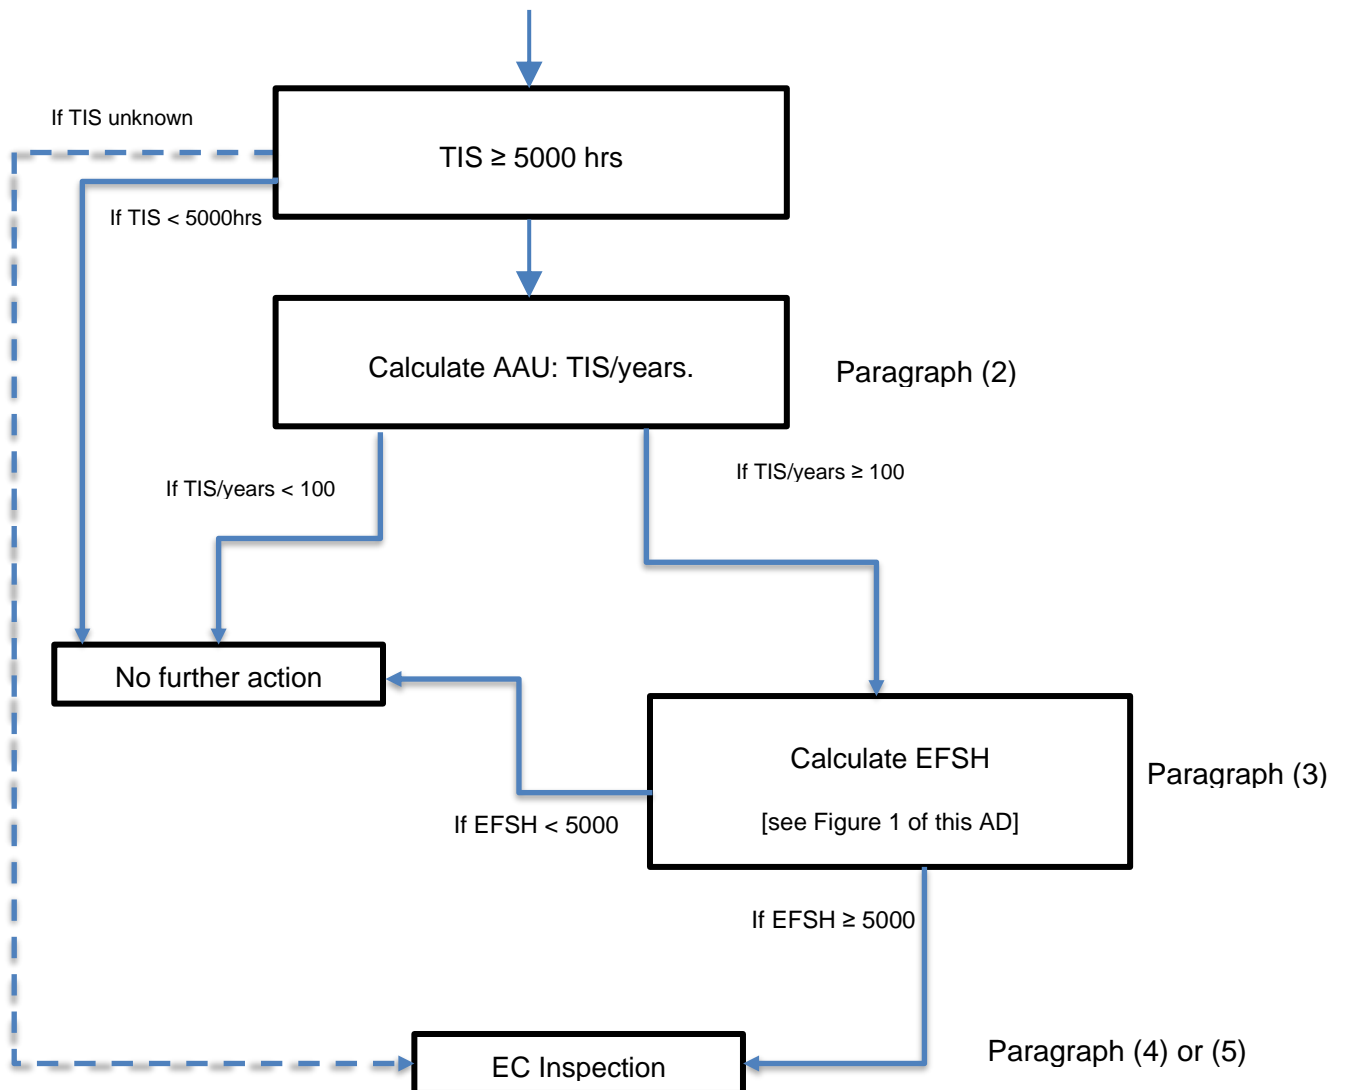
If TIS unknown

TIS ≥ 5000 hrs

If TIS < 5000hrs

Calculate AAU: TIS/years.

Paragraph (2)

If TIS/years < 100

If TIS/years ≥ 100

No further action

Calculate EFSH

[see Figure 1 of this AD]

Paragraph (3)

If EFSH < 5000

If EFSH ≥ 5000

EC Inspection

Paragraph (4) or (5)